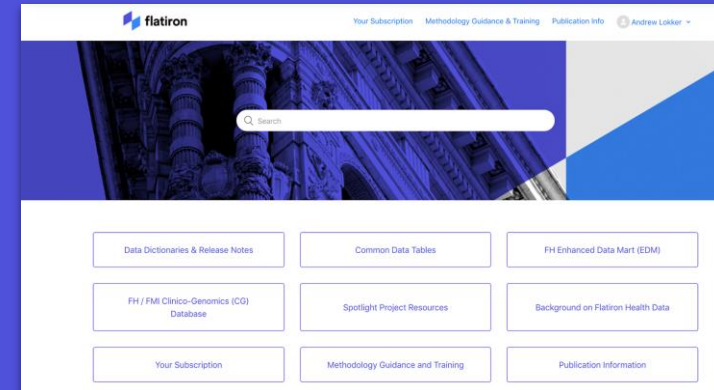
flatiron

Your Subscription Methodology Guidance & Training Publication Info Andrew Lokker

Search

Data Dictionaries & Release Notes

Common Data Tables

FH Enhanced Data Mart (EDM)

FH / FMI Clinico-Genomics (CG) Database

Spotlight Project Resources

Background on Flatiron Health Data

Your Subscription

Methodology Guidance and Training

Publication Information